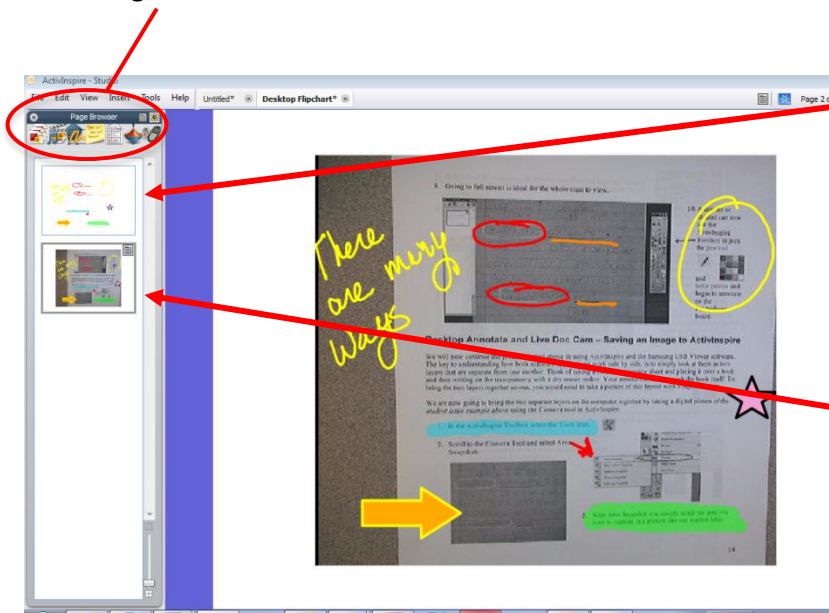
ActivInspire - Studio

File Edit View Insert Tools Help Untitled* Desktop Flipchart*

Page Browser

Page 2 o

5. Going to full screen is ideal for the whole class to view.

10. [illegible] can now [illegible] ActivInspire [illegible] to pick the pen tool

and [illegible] begin to annotate on the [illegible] board

There are many ways

Desktop Annotate and Live Doc Cam – Saving an Image to ActivInspire

We will now continue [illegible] in using ActivInspire and the Samsung USB Viewer software. The key to understanding how both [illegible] side by side, is to simply look at them as two layers that are separate from one another. Think of taking a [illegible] sheet and placing it over a book and then writing on the transparency with a dry erase marker. Your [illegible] the book itself. To bring the two layers together as one, you would need to take a picture of this layout with a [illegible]

We are now going to bring the two separate layers on the computer together by taking a digital picture of the student letter example above using the Camera tool in ActivInspire.

1. In the ActivInspire Toolbox select the Tools icon.

2. Scroll to the Camera Tool and select Area Snapshot.

3. With Area Snapshot you simply select the area you want to capture in a picture like our student letter.

14